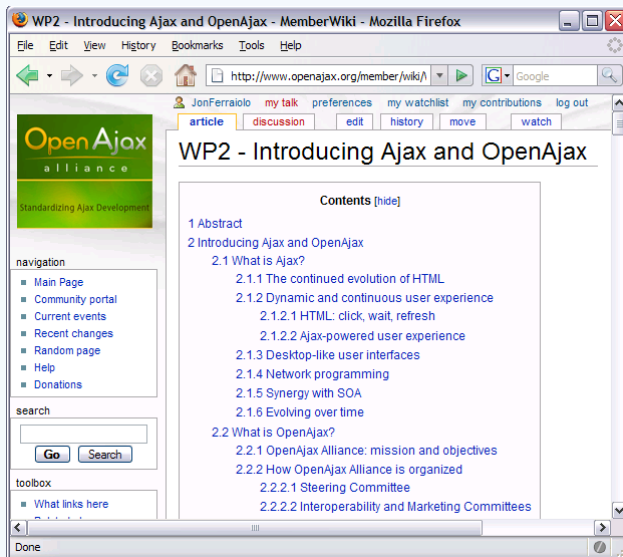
WP2 - Introducing Ajax and OpenAjax - MemberWiki - Mozilla Firefox

File Edit View History Bookmarks Tools Help

http://www.openajax.org/member/wiki/\

Google

JonFerraiolo my talk preferences my watchlist my contributions log out

article discussion edit history move watch

OpenAjax alliance

Standardizing Ajax Development

navigation

- Main Page
- Community portal
- Current events
- Recent changes
- Random page
- Help
- Donations

search

Go Search

toolbox

- What links here

WP2 - Introducing Ajax and OpenAjax

Contents [hide]

1 Abstract
2 Introducing Ajax and OpenAjax
2.1 What is Ajax?
2.1.1 The continued evolution of HTML
2.1.2 Dynamic and continuous user experience
2.1.2.1 HTML: click, wait, refresh
2.1.2.2 Ajax-powered user experience
2.1.3 Desktop-like user interfaces
2.1.4 Network programming
2.1.5 Synergy with SOA
2.1.6 Evolving over time
2.2 What is OpenAjax?
2.2.1 OpenAjax Alliance: mission and objectives
2.2.2 How OpenAjax Alliance is organized
2.2.2.1 Steering Committee
2.2.2.2 Interoperability and Marketing Committees

Done